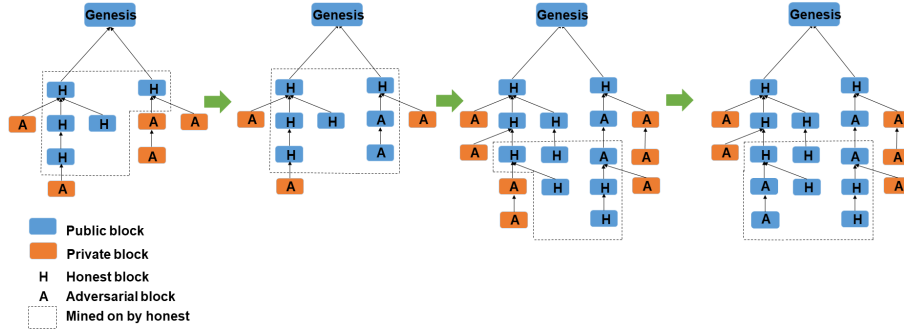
Genesis

H H A H H A A A H A

Genesis

H H A H H A A A H A

Genesis

H H A H H A A A H H A H A A A H H H A A H

Genesis

H H A H H A A A H H A H A A H A H H A A H

Public block
Private block
H Honest block
A Adversarial block
Mined on by honest